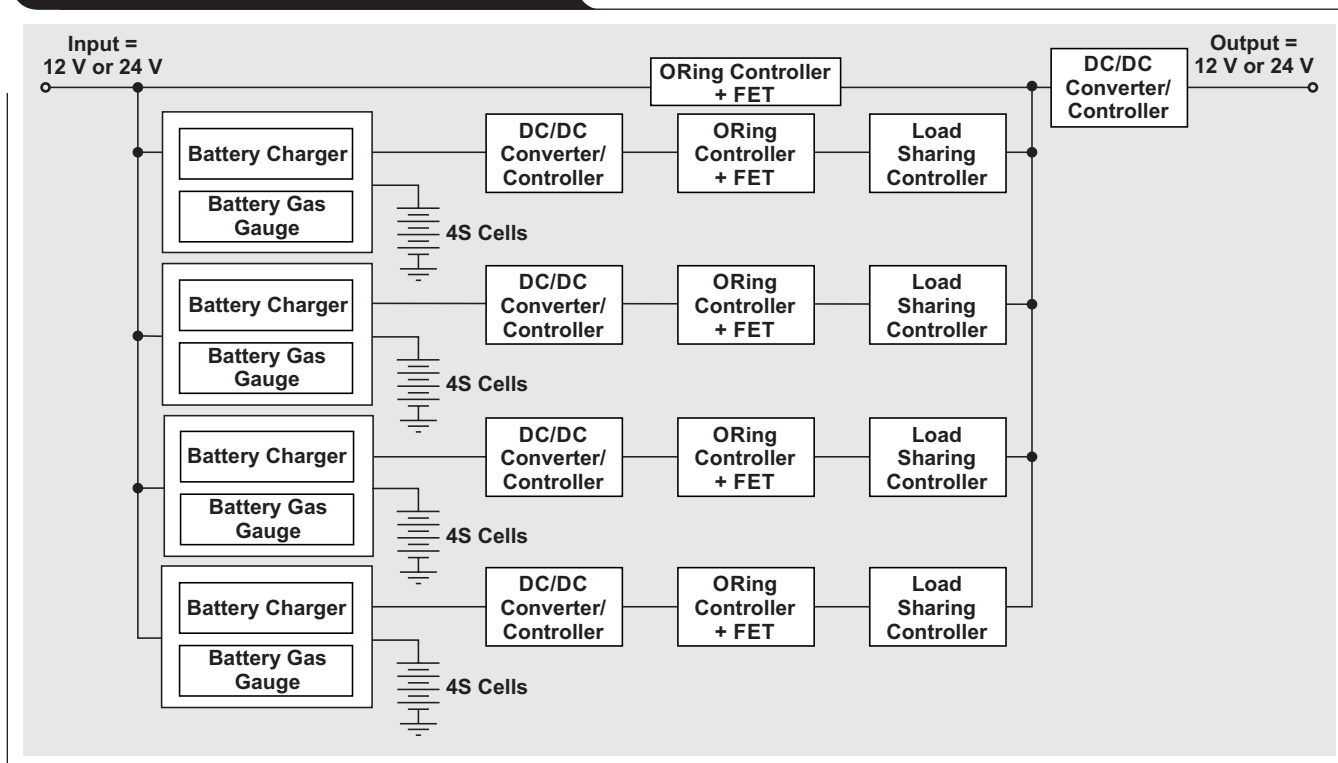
Input =
12 V or 24 V

ORing Controller
+ FET

DC/DC
Converter/
Controller

Output =
12 V or 24 V

Battery Charger

Battery Gas
Gauge

4S Cells

DC/DC
Converter/
Controller

ORing
Controller
+ FET

Load
Sharing
Controller

Battery Charger

Battery Gas
Gauge

4S Cells

DC/DC
Converter/
Controller

ORing
Controller
+ FET

Load
Sharing
Controller

Battery Charger

Battery Gas
Gauge

4S Cells

DC/DC
Converter/
Controller

ORing
Controller
+ FET

Load
Sharing
Controller

Battery Charger

Battery Gas
Gauge

4S Cells

DC/DC
Converter/
Controller

ORing
Controller
+ FET

Load
Sharing
Controller